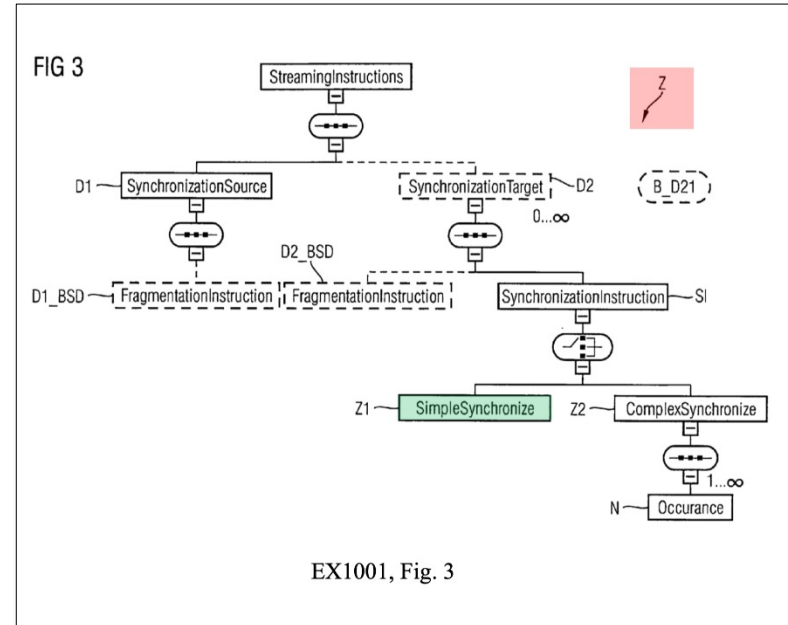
FIG 3

Z

StreamingInstructions

D1 SynchronizationSource

SynchronizationTarget D2

B_D21

0...∞

D2_BSD

D1_BSD FragmentationInstruction

FragmentationInstruction

SynchronizationInstruction SI

Z1 SimpleSynchronize

Z2 ComplexSynchronize

1...∞

N Occurance

EX1001, Fig. 3